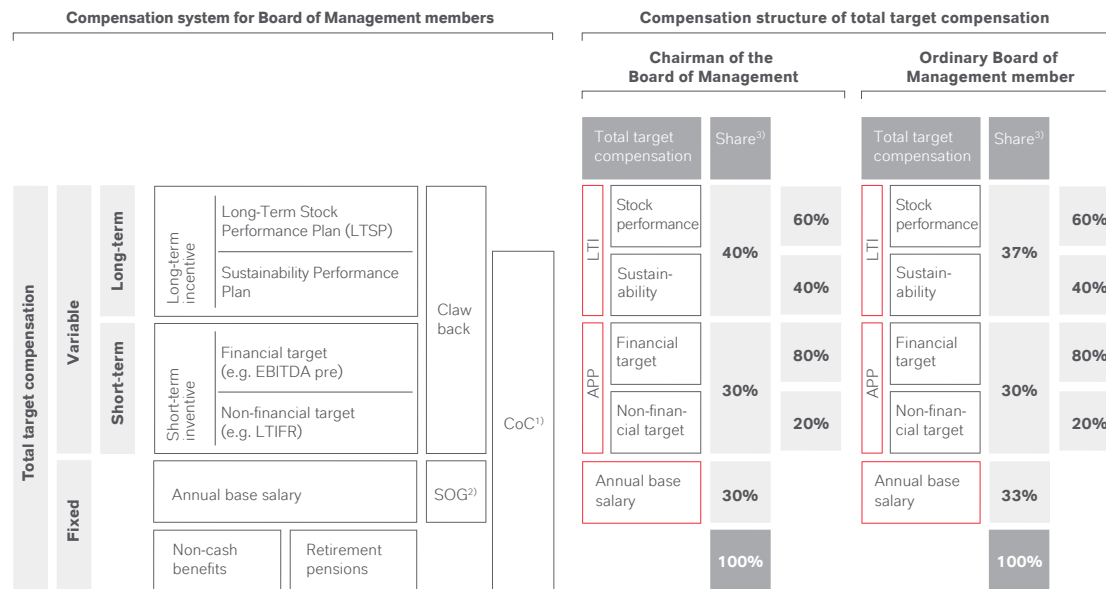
Compensation system for Board of Management members

Total target compensation

Variable

Long-term

Long-term incentive

Long-Term Stock Performance Plan (LTSP)

Sustainability Performance Plan

Short-term

Short-term inventive

Financial target (e.g. EBITDA pre)

Non-financial target (e.g. LTIFR)

Claw back

CoC$^{1)}$

Fixed

Annual base salary

SOG$^{2)}$

Non-cash benefits

Retirement pensions

Compensation structure of total target compensation

Chairman of the Board of Management

| | Total target compensation | Share$^{3)}$ | |
|---|---|---|---|
| LTI | Stock performance | 40% | 60% |
| | Sustainability | | 40% |
| APP | Financial target | 30% | 80% |
| | Non-financial target | | 20% |
| | Annual base salary | 30% | |
| | | 100% | |

Ordinary Board of Management member

| | Total target compensation | Share$^{3)}$ | |
|---|---|---|---|
| LTI | Stock performance | 37% | 60% |
| | Sustainability | | 40% |
| APP | Financial target | 30% | 80% |
| | Non-financial target | | 20% |
| | Annual base salary | 33% | |
| | | 100% | |